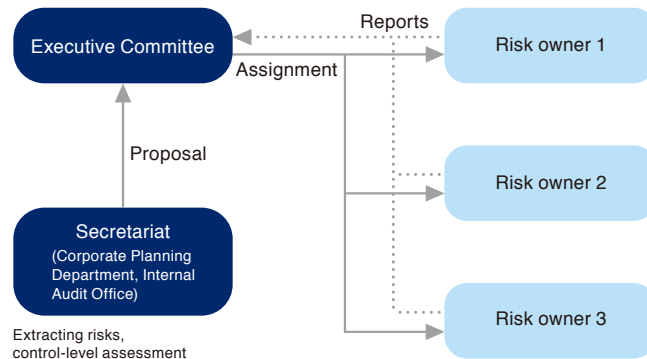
Executive Committee

Reports

Assignment

Risk owner 1

Proposal

Risk owner 2

Secretariat
(Corporate Planning Department, Internal Audit Office)

Risk owner 3

Extracting risks, control-level assessment